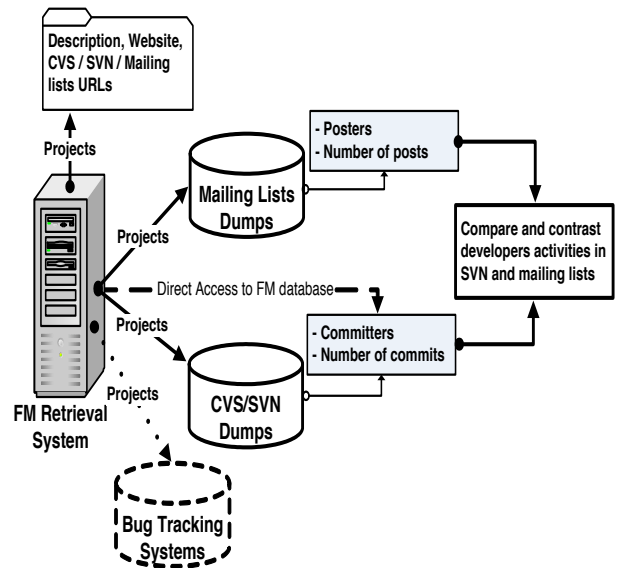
Description, Website, CVS / SVN / Mailing lists URLs

Projects

Mailing Lists Dumps

- Posters
- Number of posts

Projects

Compare and contrast developers activities in SVN and mailing lists

Direct Access to FM database

Projects

- Committers
- Number of commits

CVS/SVN Dumps

Projects

FM Retrieval System

Bug Tracking Systems